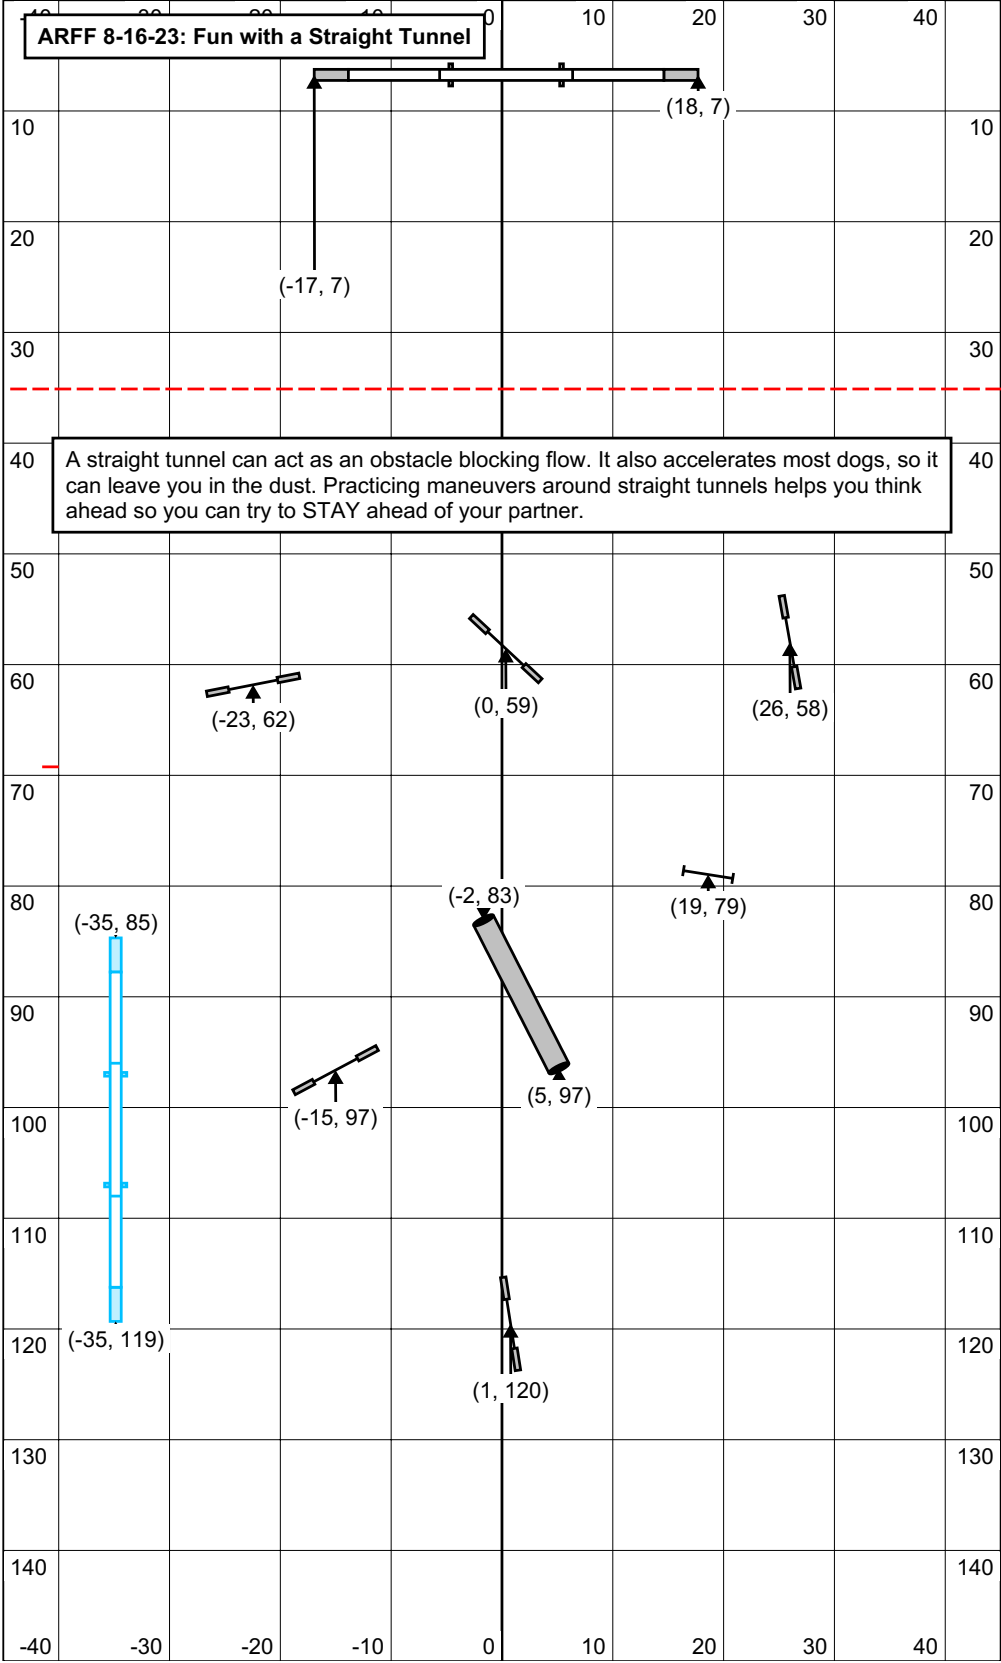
ARFF 8-16-23: Fun with a Straight Tunnel

0 10 20 30 40

(18, 7)

10 10

20 20

(-17, 7)

30 30

40

A straight tunnel can act as an obstacle blocking flow. It also accelerates most dogs, so it can leave you in the dust. Practicing maneuvers around straight tunnels helps you think ahead so you can try to STAY ahead of your partner.

40

50 50

60

(-23, 62)

(0, 59)

(26, 58)

60

70 70

80

(-35, 85)

(-2, 83)

(19, 79)

80

90 90

(-15, 97)

(5, 97)

100 100

110 110

120

(-35, 119)

(1, 120)

120

130 130

140 140

-40 -30 -20 -10 0 10 20 30 40